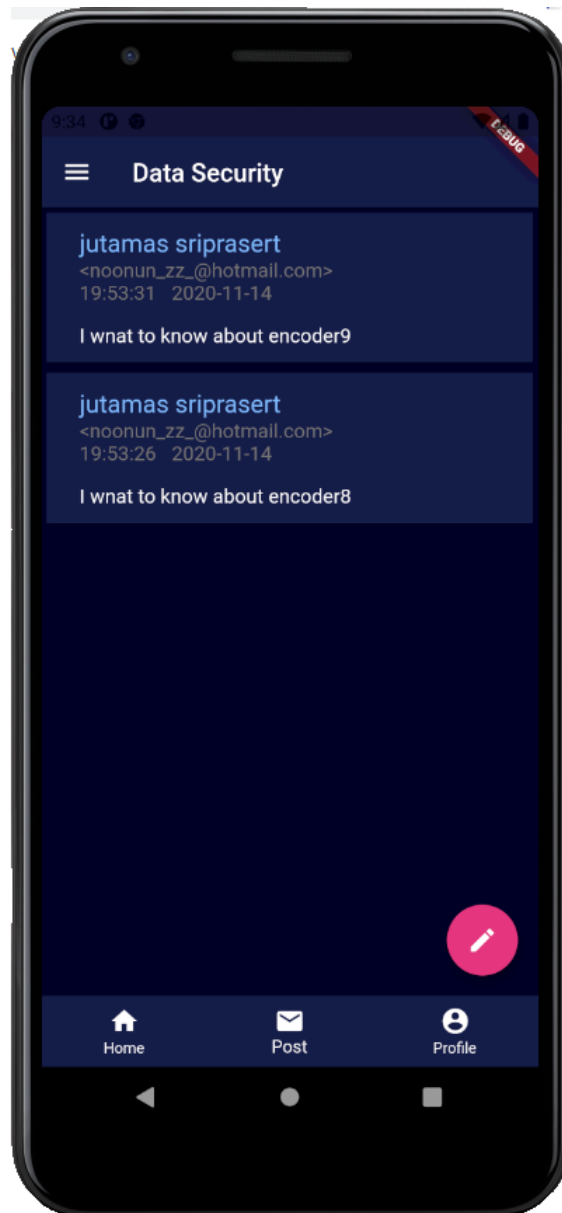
9:34

DEBUG

Data Security

jutamas sriprasert
<noonun_zz_@hotmail.com>
19:53:31 2020-11-14

I wnat to know about encoder9

jutamas sriprasert
<noonun_zz_@hotmail.com>
19:53:26 2020-11-14

I wnat to know about encoder8

Home
Post
Profile